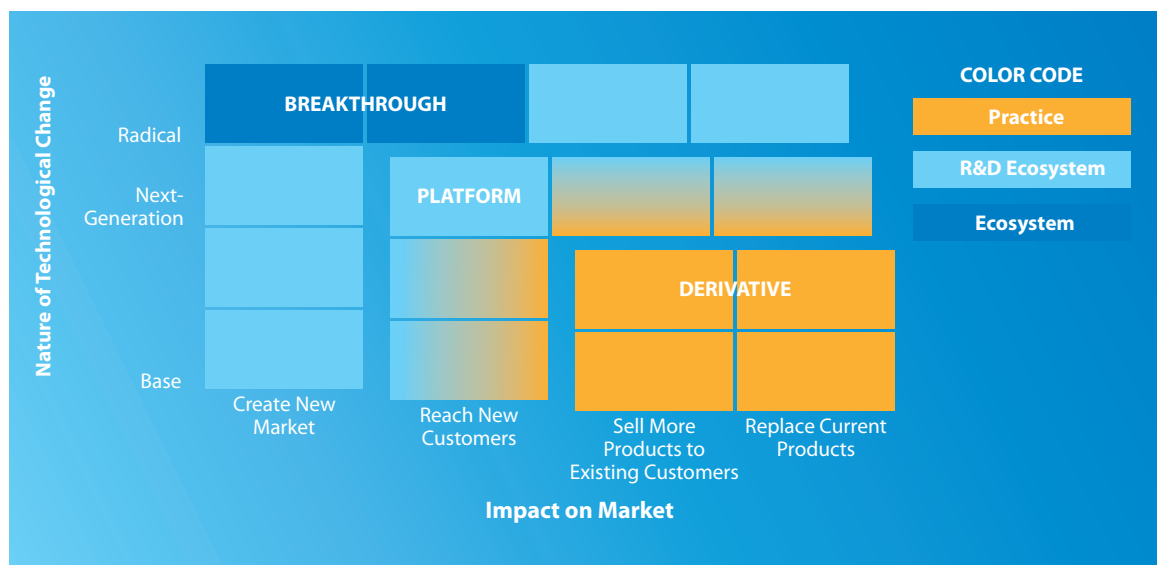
Nature of Technological Change

Radical

Next-Generation

Base

BREAKTHROUGH

PLATFORM

DERIVATIVE

Create New Market

Reach New Customers

Sell More Products to Existing Customers

Replace Current Products

Impact on Market

COLOR CODE

Practice

R&D Ecosystem

Ecosystem